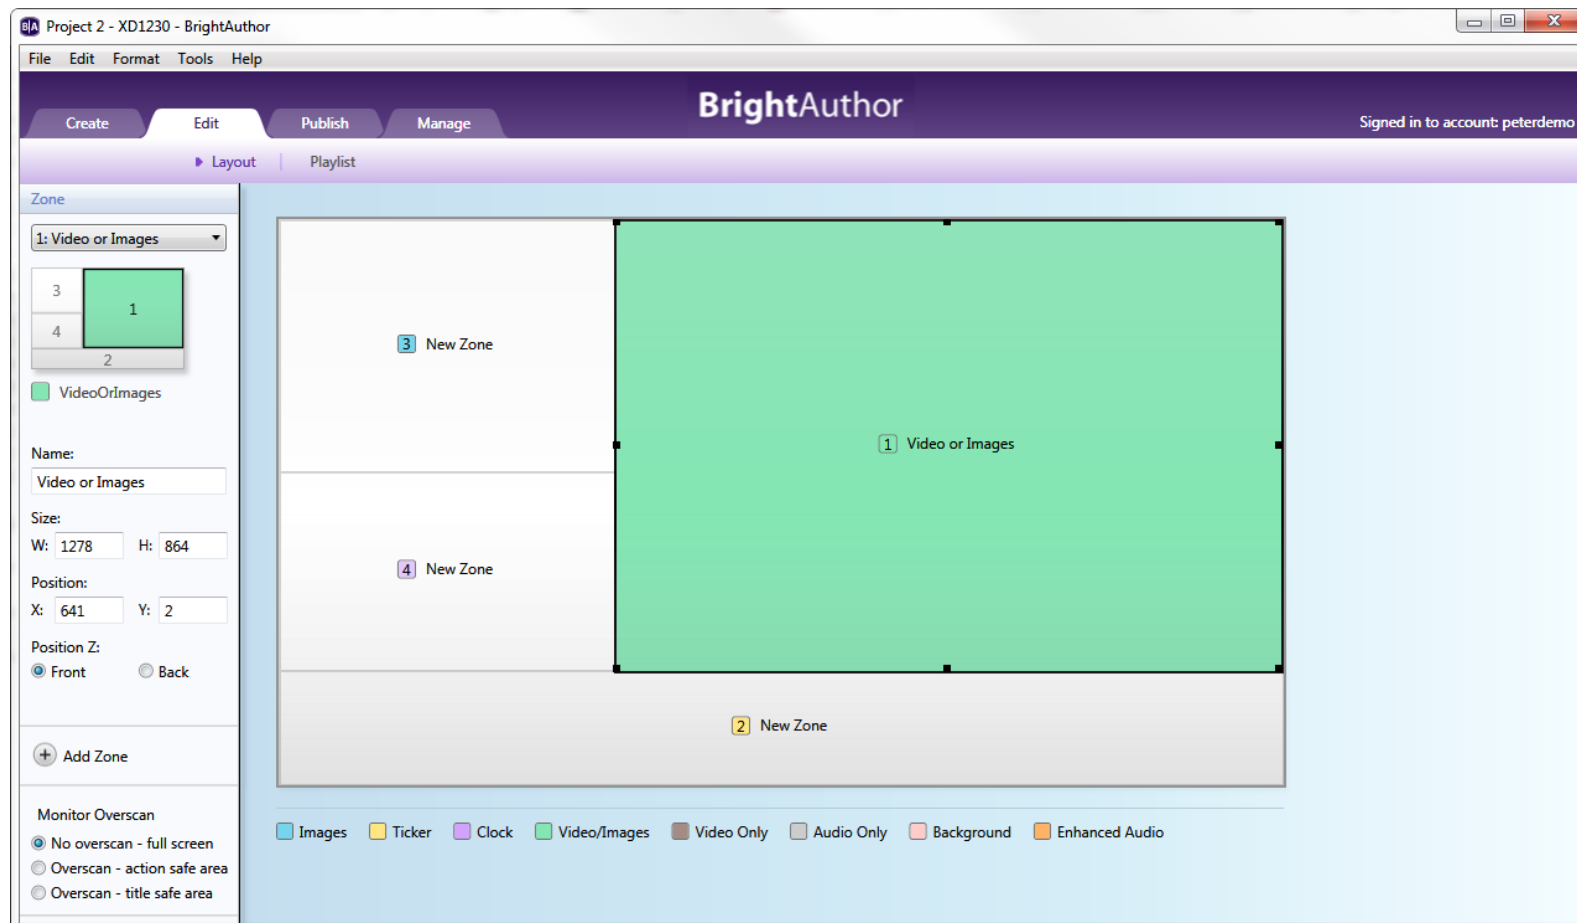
Project 2 - XD1230 - BrightAuthor

File Edit Format Tools Help

Create Edit Publish Manage

BrightAuthor

Signed in to account: peterdemo

Layout | Playlist

Zone

1: Video or Images

3
4
1
2

VideoOrImages

Name:
Video or Images

Size:
W: 1278 H: 864

Position:
X: 641 Y: 2

Position Z:
Front Back

Add Zone

Monitor Overscan
No overscan - full screen
Overscan - action safe area
Overscan - title safe area

3 New Zone

1 Video or Images

4 New Zone

2 New Zone

Images Ticker Clock Video/Images Video Only Audio Only Background Enhanced Audio